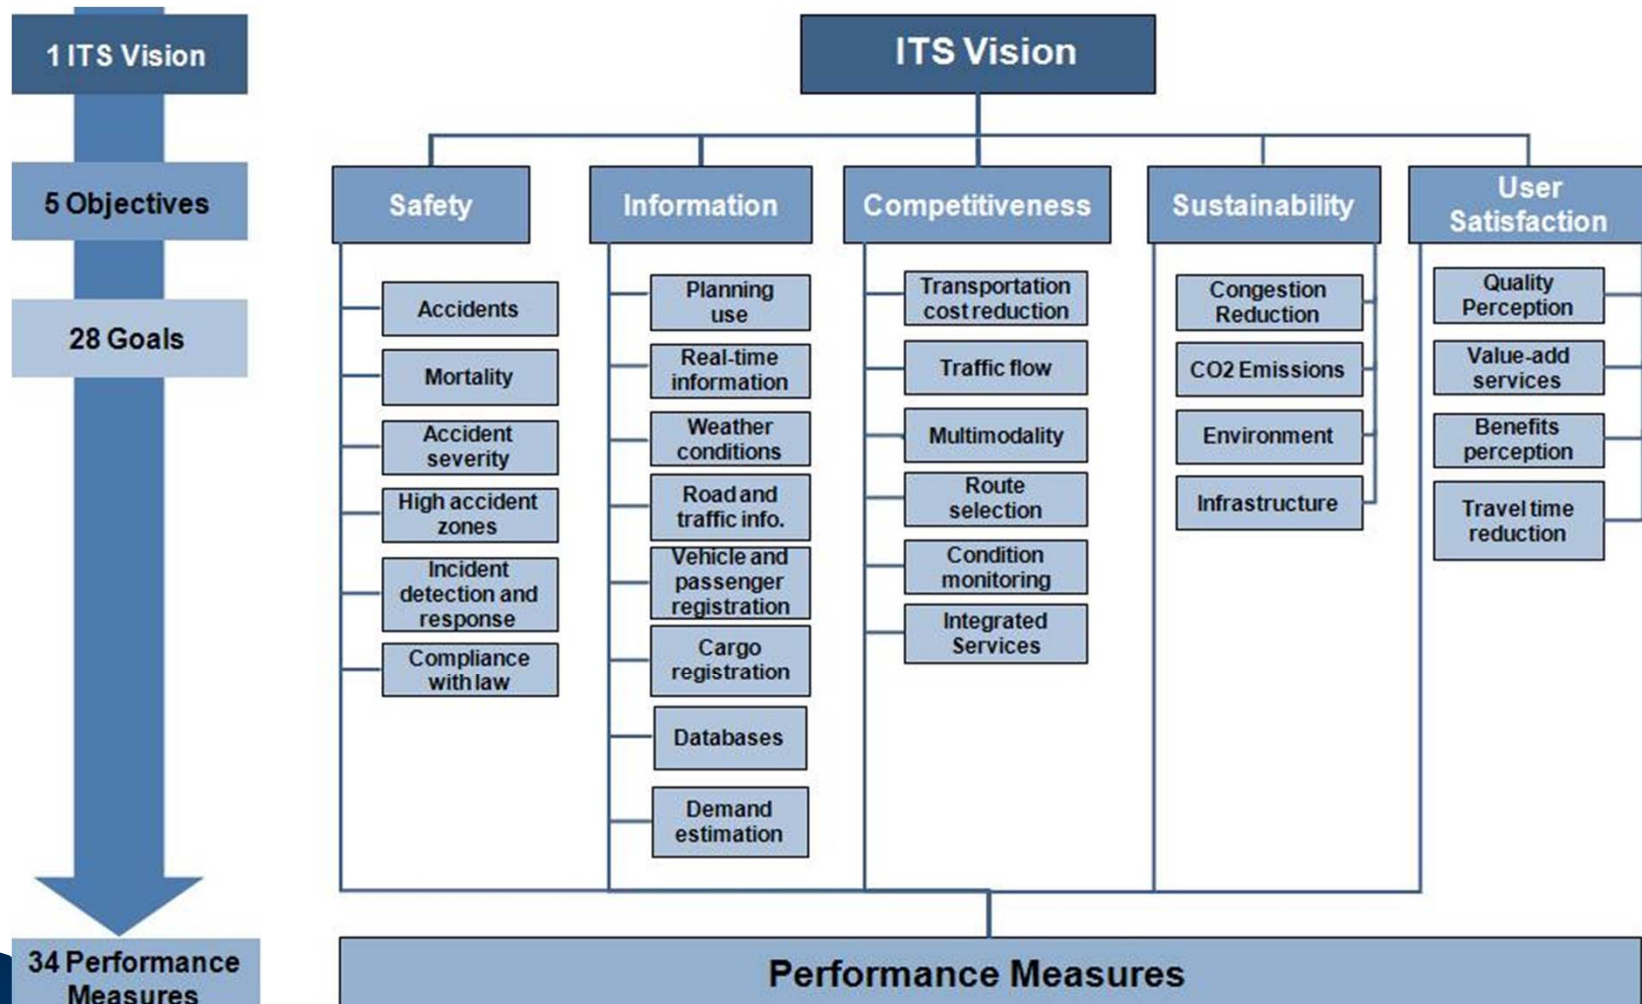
1 ITS Vision

5 Objectives

28 Goals

34 Performance Measures

ITS Vision

Safety

Accidents

Mortality

Accident severity

High accident zones

Incident detection and response

Compliance with law

Information

Planning use

Real-time information

Weather conditions

Road and traffic info.

Vehicle and passenger registration

Cargo registration

Databases

Demand estimation

Competitiveness

Transportation cost reduction

Traffic flow

Multimodality

Route selection

Condition monitoring

Integrated Services

Sustainability

Congestion Reduction

CO2 Emissions

Environment

Infrastructure

User Satisfaction

Quality Perception

Value-add services

Benefits perception

Travel time reduction

Performance Measures